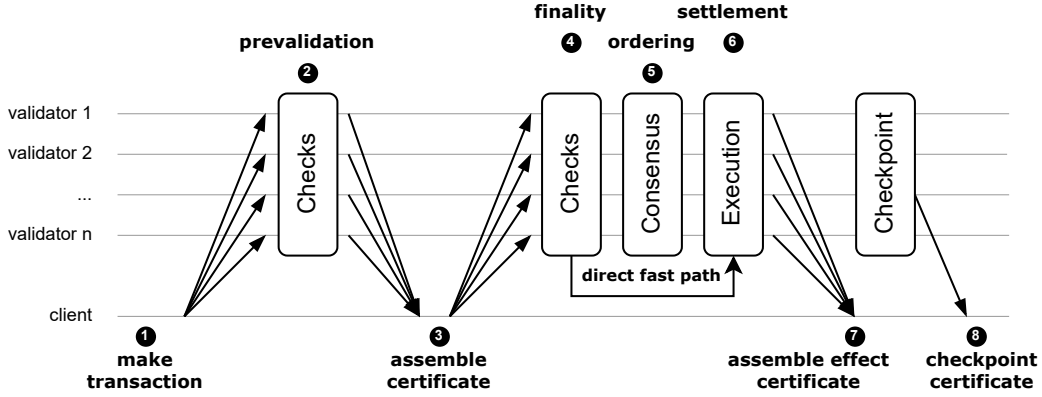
finality
settlement
prevalidation
4
ordering
6
2
5
validator 1
validator 2
...
validator n
client
Checks
Checks
Consensus
Execution
Checkpoint
direct fast path
1
make transaction
3
assemble certificate
7
assemble effect certificate
8
checkpoint certificate